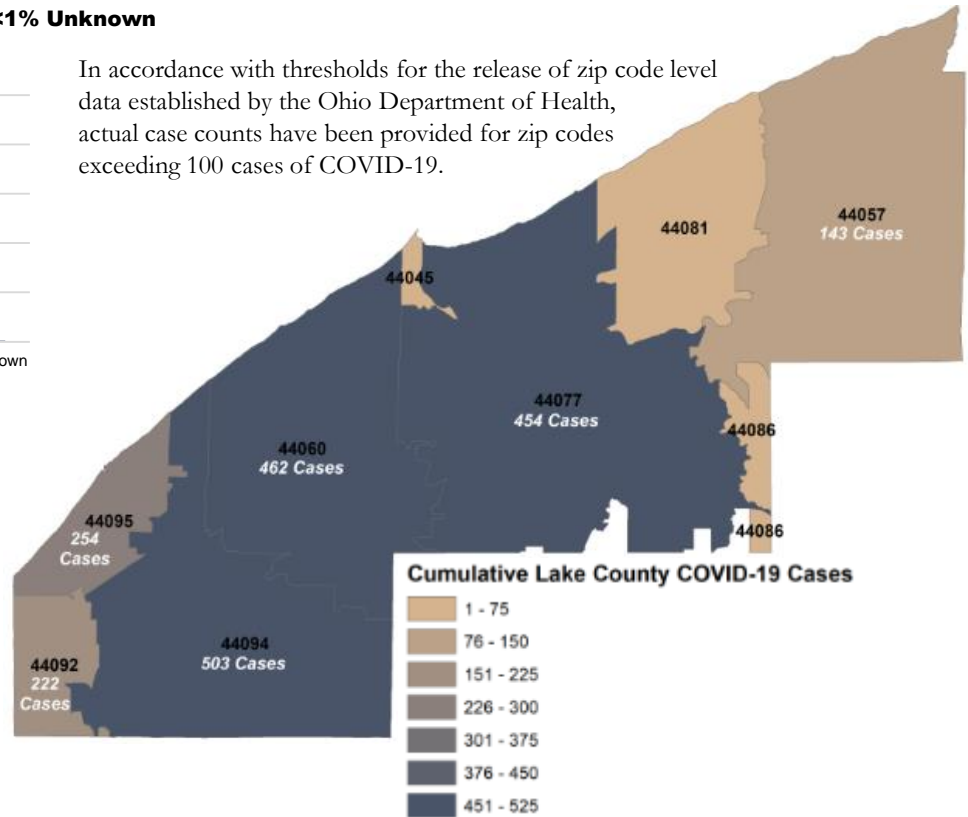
<1% Unknown

own

In accordance with thresholds for the release of zip code level data established by the Ohio Department of Health, actual case counts have been provided for zip codes exceeding 100 cases of COVID-19.

44081

44057
143 Cases

44045

44077
454 Cases

44086

44060
462 Cases

44095
254
Cases

44086

44094
503 Cases

44092
222
Cases

Cumulative Lake County COVID-19 Cases
1 - 75
76 - 150
151 - 225
226 - 300
301 - 375
376 - 450
451 - 525